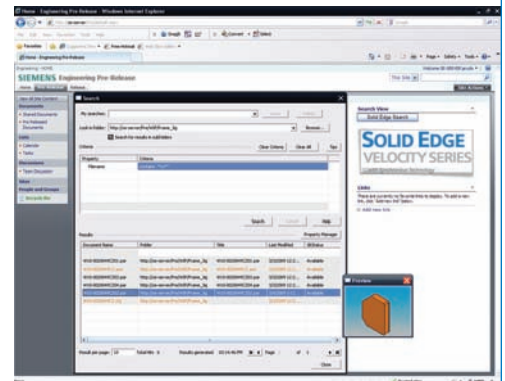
Home - Engineering Pre-Release - Windows Internet Explorer

SIEMENS Engineering Pre-Release

Search

My searches:

Look in folder:

Browse...

Search for results in subfolders

Criteria

Clear Criteria

Clear All

Property

Criteria

Filename

Search

Cancel

Help

Results

Property Manager

Document Name

Folder

Title

Last Modified

Status

Available

Available

Available

Available

Available

Available

Results per page:

Close

Search View

Solid Edge Search

SOLID EDGE

VELOCITY SERIES

Links

Add new link

Preview